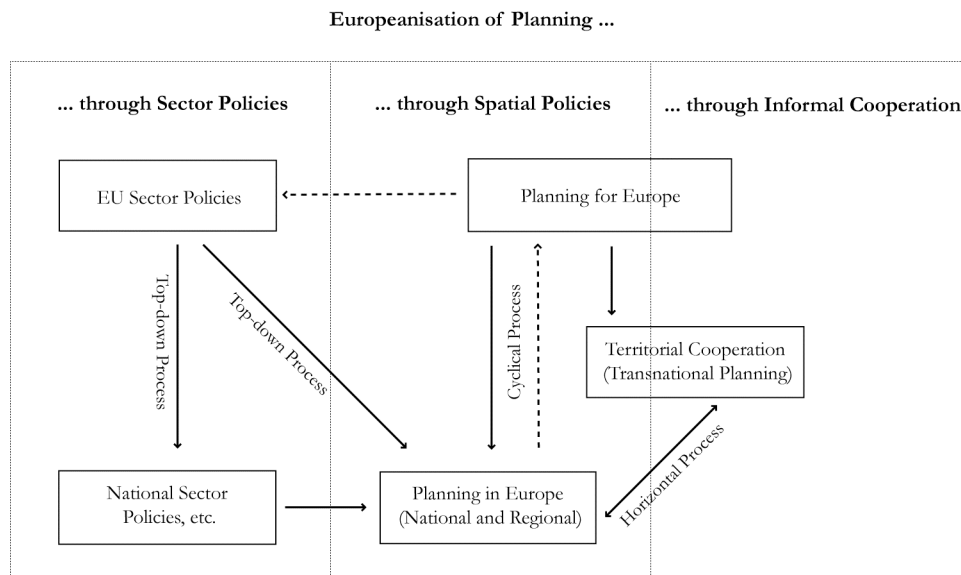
Europeanisation of Planning ...

... through Sector Policies

... through Spatial Policies

... through Informal Cooperation

EU Sector Policies

Planning for Europe

Top-down Process

Top-down Process

Cyclical Process

Territorial Cooperation (Transnational Planning)

Horizontal Process

National Sector Policies, etc.

Planning in Europe (National and Regional)